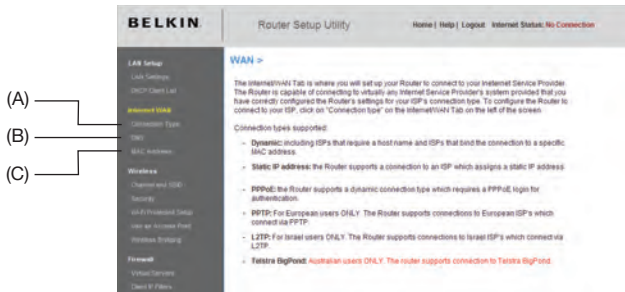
BELKIN

Router Setup Utility

Home | Help | Logout Internet Status: No Connection

LAN Setup
LAN Settings
DHCP Client List
Internet WAN
Connection Type
DNS
MAC Address
Wireless
Channel and SSID
Security
Wi-Fi Protected Setup
Use as Access Point
Wireless Bridging
Firewall
Virtual Servers
Client IP Filters

(A)
(B)
(C)

WAN >

The Internet/WAN Tab is where you will set up your Router to connect to your Internet Service Provider. The Router is capable of connecting to virtually any Internet Service Provider's system provided that you have correctly configured the Router's settings for your ISP's connection type. To configure the Router to connect to your ISP, click on "Connection Type" on the Internet/WAN Tab on the left of the screen.

Connection types supported:

- Dynamic: including ISPs that require a host name and ISPs that bind the connection to a specific MAC address.
- Static IP address: the Router supports a connection to an ISP which assigns a static IP address.
- PPPoE: the Router supports a dynamic connection type which requires a PPPoE login for authentication.
- PPTP: For European users ONLY. The Router supports connections to European ISP's which connect via PPTP.
- L2TP: For Israel users ONLY. The Router supports connections to Israel ISP's which connect via L2TP.
- Telstra BigPond: Australian users ONLY. The router supports connection to Telstra BigPond.